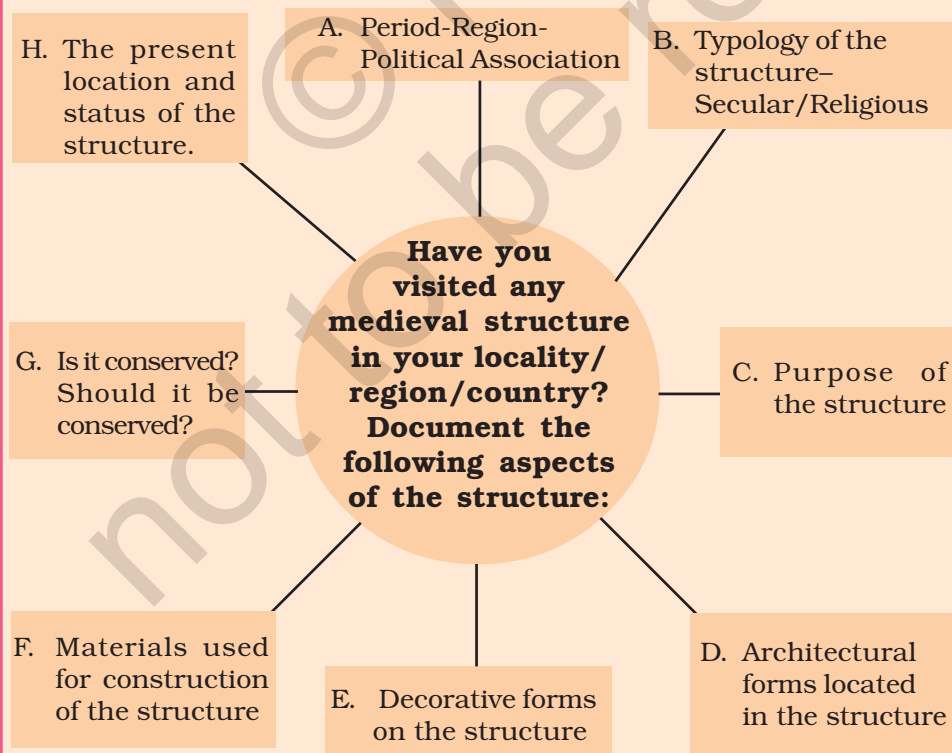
H. The present location and status of the structure.

A. Period-Region-Political Association

B. Typology of the structure– Secular/Religious

Have you visited any medieval structure in your locality/ region/country? Document the following aspects of the structure:

G. Is it conserved? Should it be conserved?

C. Purpose of the structure

F. Materials used for construction of the structure

E. Decorative forms on the structure

D. Architectural forms located in the structure

not to be re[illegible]